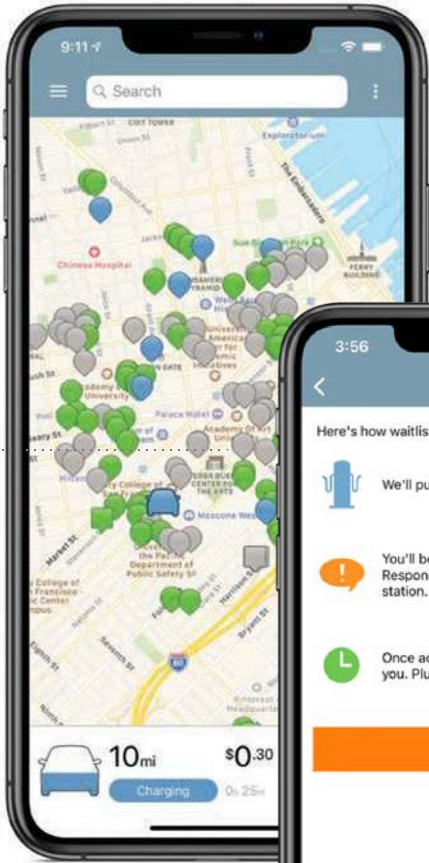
9:11

Search

Coit Tower

Exploratorium

The Embarcadero

Chinese Hospital

Ferry Building

Transamerica Pyramid

Palace Hotel

Academy Of Art University

Yerba Buena Center For The Arts

Moscone West

Market St

Mission St

Department of Public Safety

Folsom St

Harrison St

Bryant St

Fifth St

Sixth St

Seventh St

City College of San Francisco

80

10mi

Charging

$0.30

0h 25m

3:56

Here's how waitlis

We'll pu

You'll be
Respon
station.

Once ac
you. Plu